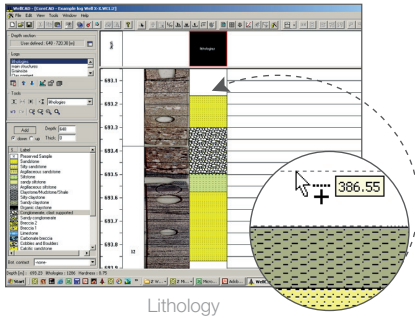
WellCAD - [CoreCAD - Example log Well-1 (LWC1.2)]
File Edit View Tools Window Help

Depth section
User defined: 549 - 720.34 (m)

Logs
Lithologies
Main structures
Minerals

Tools
lithologies

Add
Depth 549
down up Thick 0

Label
Preserved Sample
Sandstone
Silty sandstone
Argillaceous sandstone
Siltstone
sandy siltstone
Argillaceous siltstone
Claystone/Mudstone/Shale
Silty claystone
sandy claystone
Organic claystone
Conglomerate, clast supported
Sandy conglomerate
Breccia 2
Breccia 1
Limestone
Carbonate breccia
Cobbles and Boulders
Calcitic sandstone

lithologies

691.1
691.2
691.3
691.4
691.5
691.6
691.7
691.8

386.55

Start

Lithology